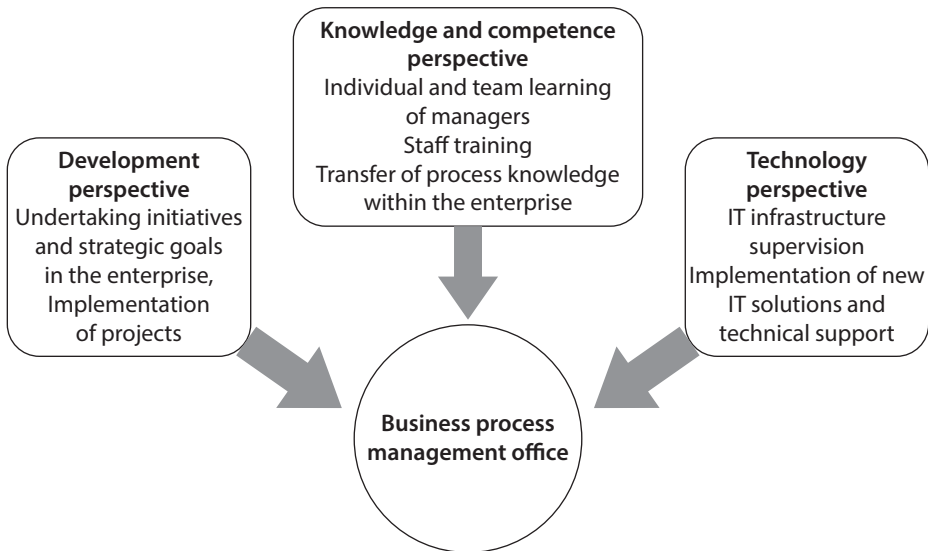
**Knowledge and competence perspective**
Individual and team learning of managers
Staff training
Transfer of process knowledge within the enterprise

**Development perspective**
Undertaking initiatives and strategic goals in the enterprise,
Implementation of projects

**Technology perspective**
IT infrastructure supervision
Implementation of new IT solutions and technical support

**Business process management office**